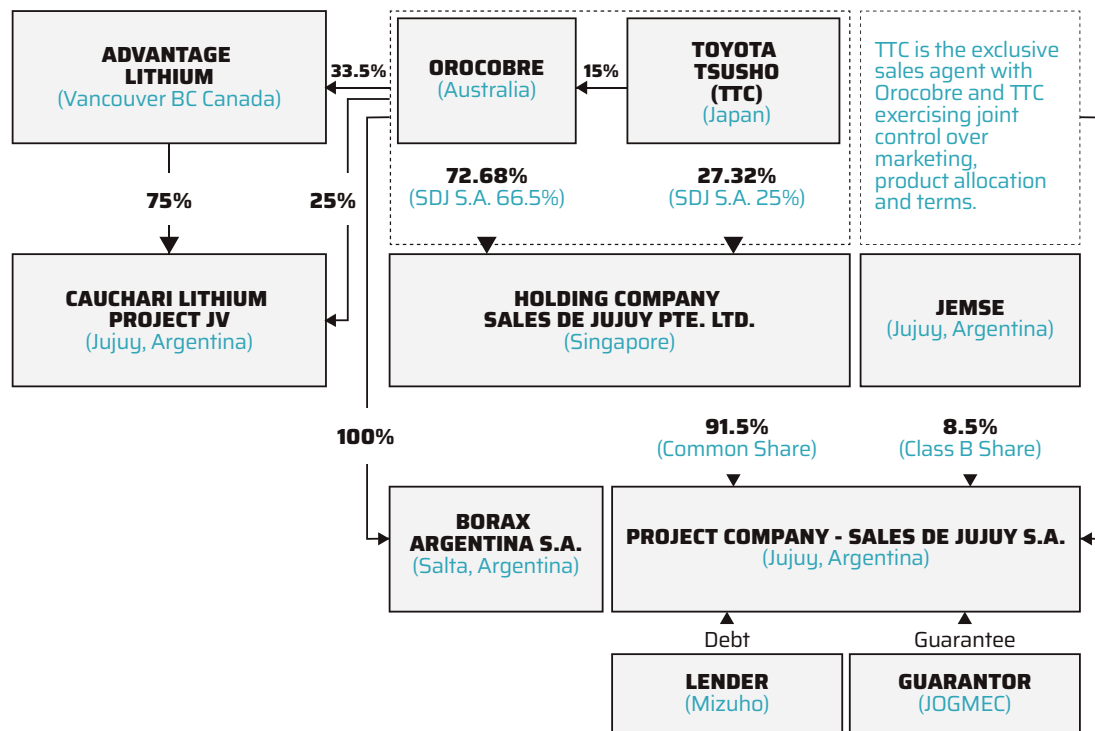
ADVANTAGE LITHIUM
(Vancouver BC Canada)

33.5%

OROCOBRE
(Australia)

15%

TOYOTA TSUSHO (TTC)
(Japan)

TTC is the exclusive sales agent with Orocobre and TTC exercising joint control over marketing, product allocation and terms.

75%

25%

72.68%
(SDJ S.A. 66.5%)

27.32%
(SDJ S.A. 25%)

CAUCHARI LITHIUM PROJECT JV
(Jujuy, Argentina)

HOLDING COMPANY SALES DE JUJUY PTE. LTD.
(Singapore)

JEMSE
(Jujuy, Argentina)

100%

91.5%
(Common Share)

8.5%
(Class B Share)

BORAX ARGENTINA S.A.
(Salta, Argentina)

PROJECT COMPANY - SALES DE JUJUY S.A.
(Jujuy, Argentina)

Debt

Guarantee

LENDER
(Mizuho)

GUARANTOR
(JOGMEC)